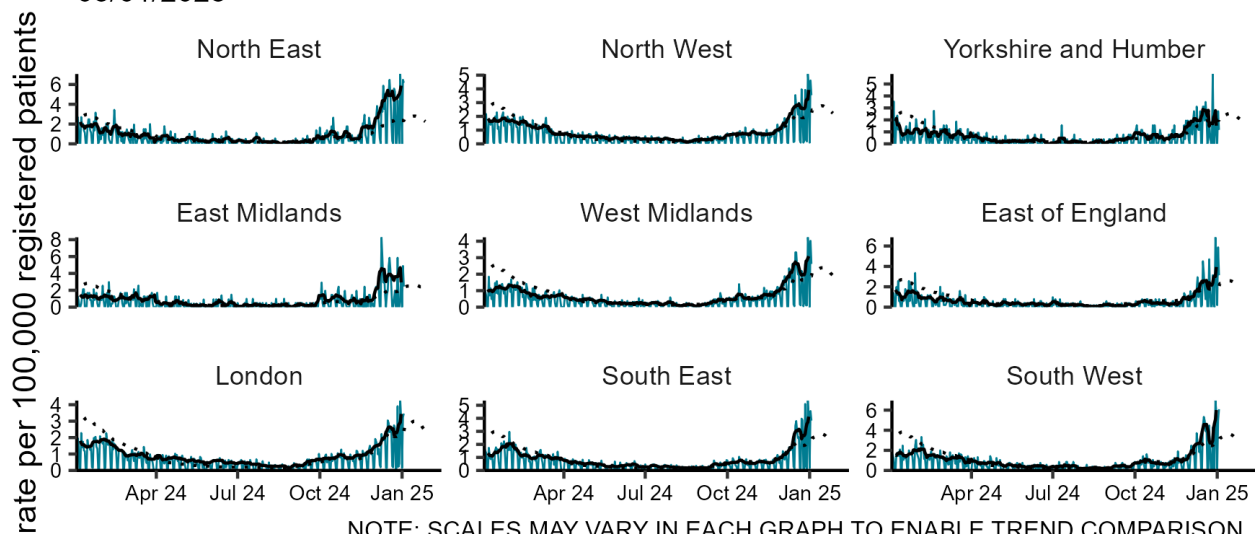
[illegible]

rate per 100,000 registered patients

North East
6
4
2
0

North West
5
4
3
2
1
0

Yorkshire and Humber
5
4
3
2
1
0

East Midlands
8
6
4
2
0

West Midlands
4
3
2
1
0

East of England
6
4
2
0

London
4
3
2
1
0

South East
5
4
3
2
1
0

South West
6
4
2
0

Apr 24 Jul 24 Oct 24 Jan 25

Apr 24 Jul 24 Oct 24 Jan 25

Apr 24 Jul 24 Oct 24 Jan 25

NOTE: SCALES MAY VARY IN EACH GRAPH TO ENABLE TREND COMPARISON